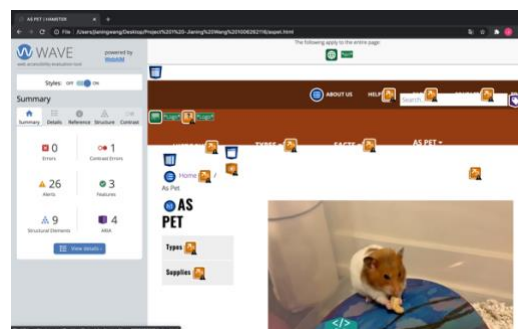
AS PET | HAMSTER

File | /Users/jianingwang/Desktop/Project%201%20-%20Jianing%20Wang%201000628216/aspet.html

WAVE
web accessibility evaluation tool
powered by WebAIM

Styles: OFF ON

Summary

Summary Details Reference Structure Contrast

0
Errors

1
Contrast Errors

26
Alerts

3
Features

9
Structural Elements

4
ARIA

View details

The following apply to the entire page:

ABOUT US

HELP

Search

TYPES

FACTS

AS PET

Home /
As Pet

AS PET

Types

Supplies